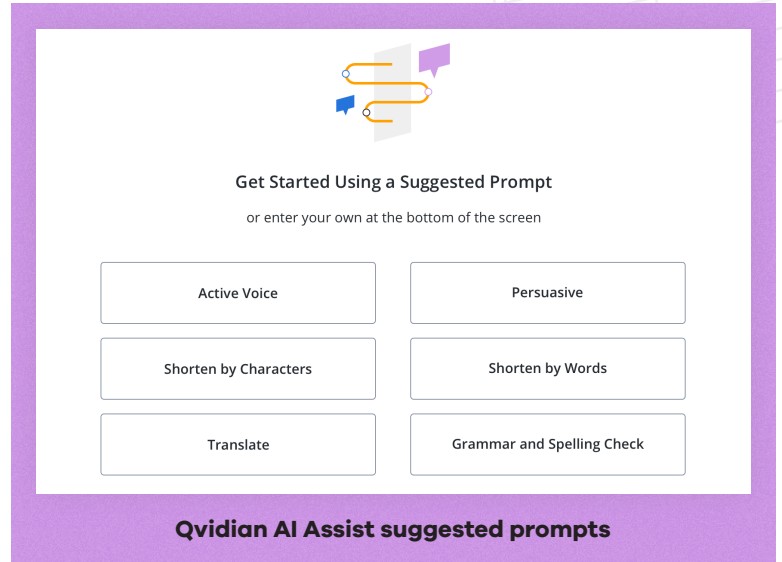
Get Started Using a Suggested Prompt

or enter your own at the bottom of the screen

Active Voice

Persuasive

Shorten by Characters

Shorten by Words

Translate

Grammar and Spelling Check

Qvidian AI Assist suggested prompts